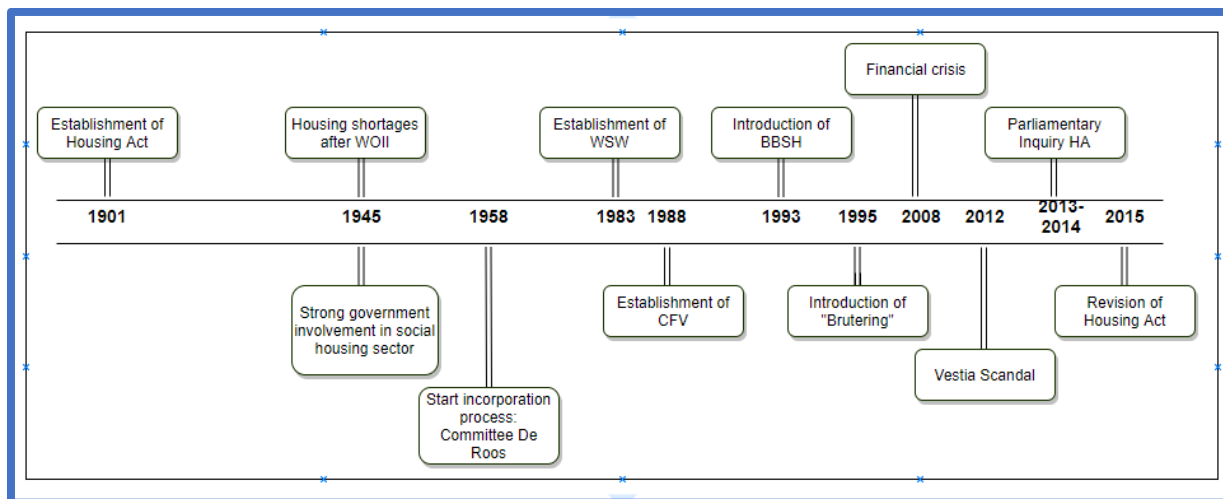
Financial crisis

Establishment of Housing Act

Housing shortages after WOII

Establishment of WSW

Introduction of BBSH

Parliamentary Inquiry HA

1901 1945 1958 1983 1988 1993 1995 2008 2012 2013-2014 2015

Strong government involvement in social housing sector

Start incorporation process: Committee De Roos

Establishment of CFV

Introduction of "Brutering"

Vestia Scandal

Revision of Housing Act